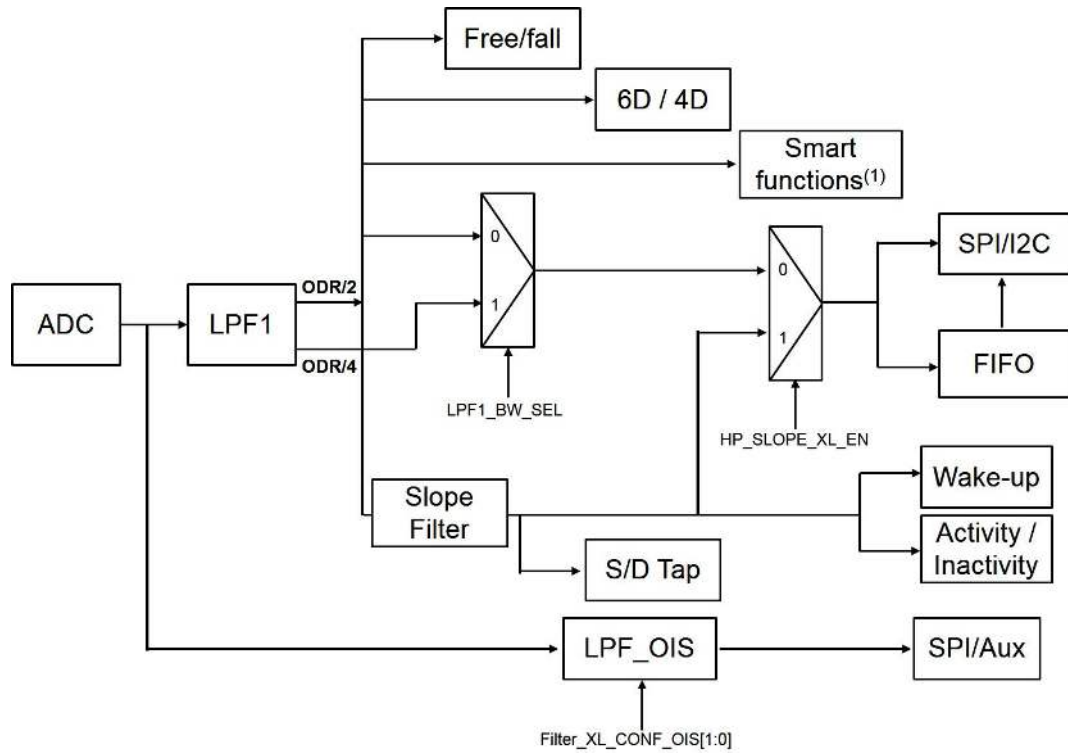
Free/fall

6D / 4D

Smart functions$^{(1)}$

SPI/I2C

ADC

LPF1

ODR/2

ODR/4

0

1

LPF1_BW_SEL

0

1

HP_SLOPE_XL_EN

FIFO

Wake-up

Slope Filter

Activity / Inactivity

S/D Tap

LPF_OIS

SPI/Aux

Filter_XL_CONF_OIS[1:0]